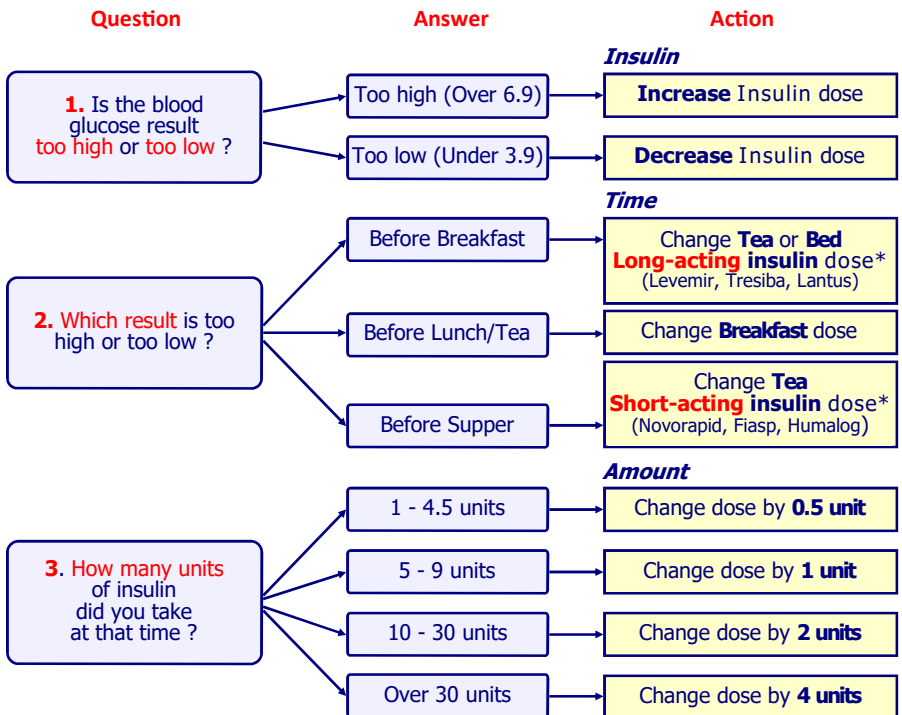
Question

Answer

Action

Insulin

1. Is the blood glucose result too high or too low ?

Too high (Over 6.9)

Increase Insulin dose

Too low (Under 3.9)

Decrease Insulin dose

Time

2. Which result is too high or too low ?

Before Breakfast

Change Tea or Bed Long-acting insulin dose* (Levemir, Tresiba, Lantus)

Before Lunch/Tea

Change Breakfast dose

Before Supper

Change Tea Short-acting insulin dose* (Novorapid, Fiasp, Humalog)

Amount

3. How many units of insulin did you take at that time ?

1 - 4.5 units

Change dose by 0.5 unit

5 - 9 units

Change dose by 1 unit

10 - 30 units

Change dose by 2 units

Over 30 units

Change dose by 4 units